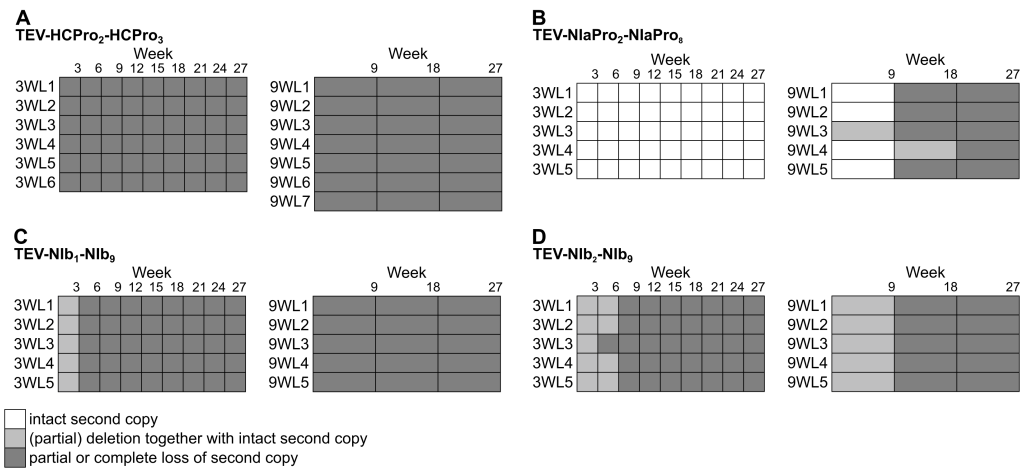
A
TEV-HCPro$_2$-HCPro$_3$

Week
3 6 9 12 15 18 21 24 27
3WL1
3WL2
3WL3
3WL4
3WL5
3WL6

Week
9 18 27
9WL1
9WL2
9WL3
9WL4
9WL5
9WL6
9WL7

B
TEV-NIaPro$_2$-NIaPro$_8$

Week
3 6 9 12 15 18 21 24 27
3WL1
3WL2
3WL3
3WL4
3WL5

Week
9 18 27
9WL1
9WL2
9WL3
9WL4
9WL5

C
TEV-NIb$_1$-NIb$_9$

Week
3 6 9 12 15 18 21 24 27
3WL1
3WL2
3WL3
3WL4
3WL5

Week
9 18 27
9WL1
9WL2
9WL3
9WL4
9WL5

D
TEV-NIb$_2$-NIb$_9$

Week
3 6 9 12 15 18 21 24 27
3WL1
3WL2
3WL3
3WL4
3WL5

Week
9 18 27
9WL1
9WL2
9WL3
9WL4
9WL5

intact second copy
(partial) deletion together with intact second copy
partial or complete loss of second copy